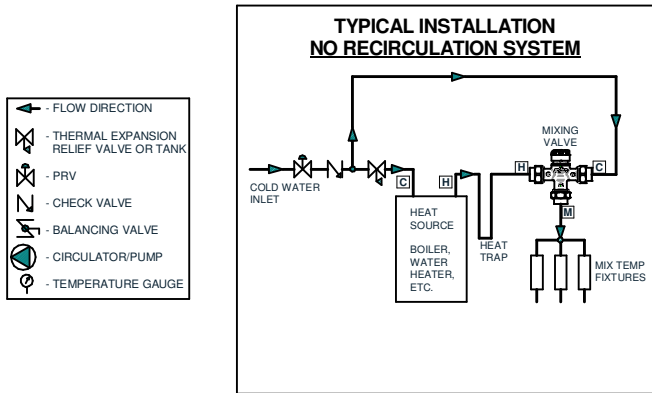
- FLOW DIRECTION
- THERMAL EXPANSION RELIEF VALVE OR TANK
- PRV
- CHECK VALVE
- BALANCING VALVE
- CIRCULATOR/PUMP
- TEMPERATURE GAUGE

TYPICAL INSTALLATION
NO RECIRCULATION SYSTEM

COLD WATER INLET

C

H

HEAT SOURCE

BOILER, WATER HEATER, ETC.

HEAT TRAP

MIXING VALVE

H

C

M

MIX TEMP FIXTURES